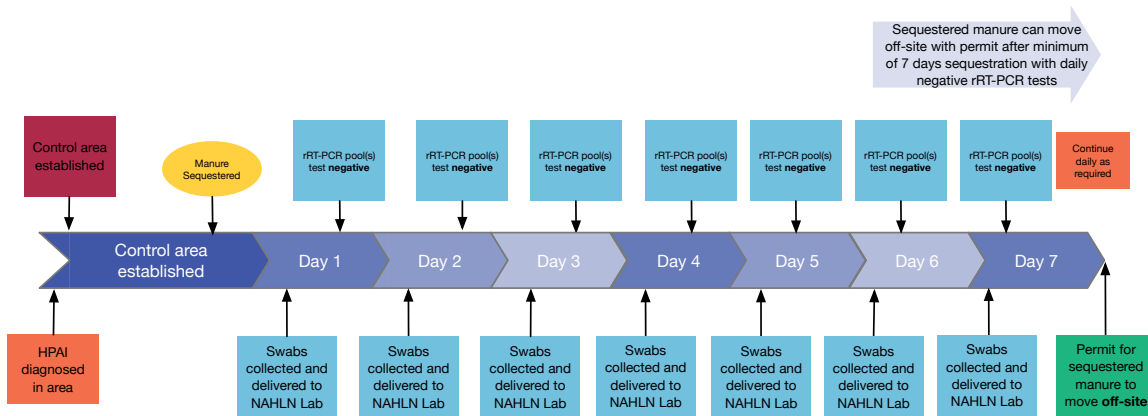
Sequestered manure can move off-site with permit after minimum of 7 days sequestration with daily negative rRT-PCR tests

Control area established

Manure Sequestered

rRT-PCR pool(s) test **negative**

rRT-PCR pool(s) test **negative**

rRT-PCR pool(s) test **negative**

rRT-PCR pool(s) test **negative**

rRT-PCR pool(s) test **negative**

rRT-PCR pool(s) test **negative**

rRT-PCR pool(s) test **negative**

Continue daily as required

Control area established

Day 1

Day 2

Day 3

Day 4

Day 5

Day 6

Day 7

HPAI diagnosed in area

Swabs collected and delivered to NAHLN Lab

Swabs collected and delivered to NAHLN Lab

Swabs collected and delivered to NAHLN Lab

Swabs collected and delivered to NAHLN Lab

Swabs collected and delivered to NAHLN Lab

Swabs collected and delivered to NAHLN Lab

Swabs collected and delivered to NAHLN Lab

Permit for sequestered manure to move **off-site**